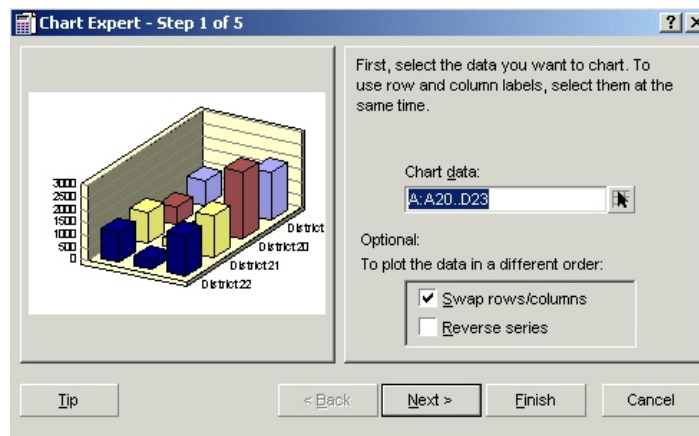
Chart Expert - Step 1 of 5

?

3000
2500
2000
1500
1000
500
0

District
District20
District21
District22

First, select the data you want to chart. To use row and column labels, select them at the same time.

Chart data:

A:A20..D23

Optional:

To plot the data in a different order:

Swap rows/columns

Reverse series

Tip

< Back

Next >

Finish

Cancel